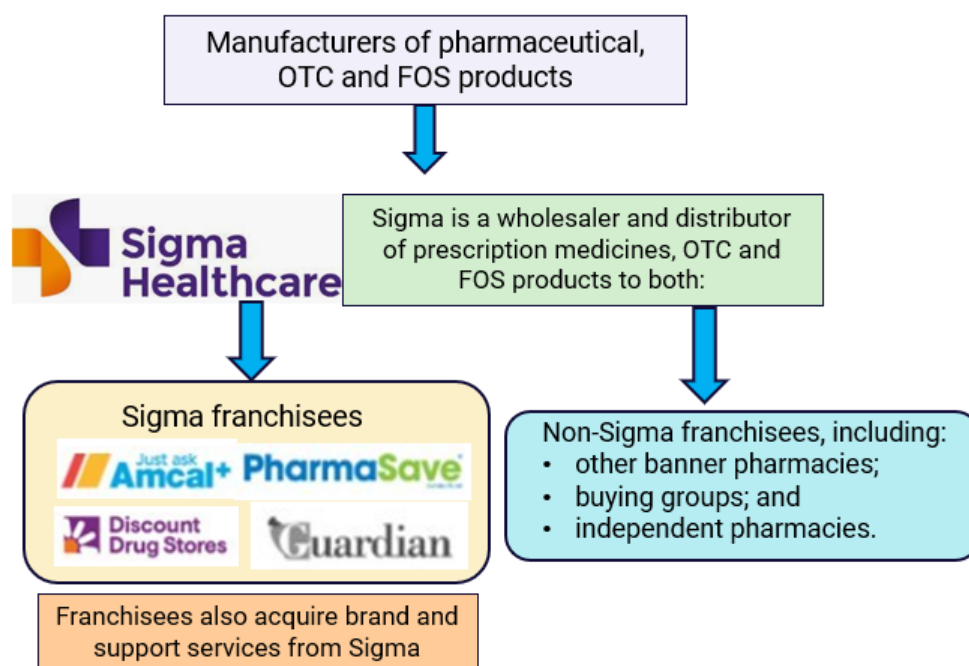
Manufacturers of pharmaceutical, OTC and FOS products

Sigma Healthcare

Sigma is a wholesaler and distributor of prescription medicines, OTC and FOS products to both:

Sigma franchisees

Just ask Amcal+

PharmaSave

Discount Drug Stores

Guardian

Non-Sigma franchisees, including:
• other banner pharmacies;
• buying groups; and
• independent pharmacies.

Franchisees also acquire brand and support services from Sigma